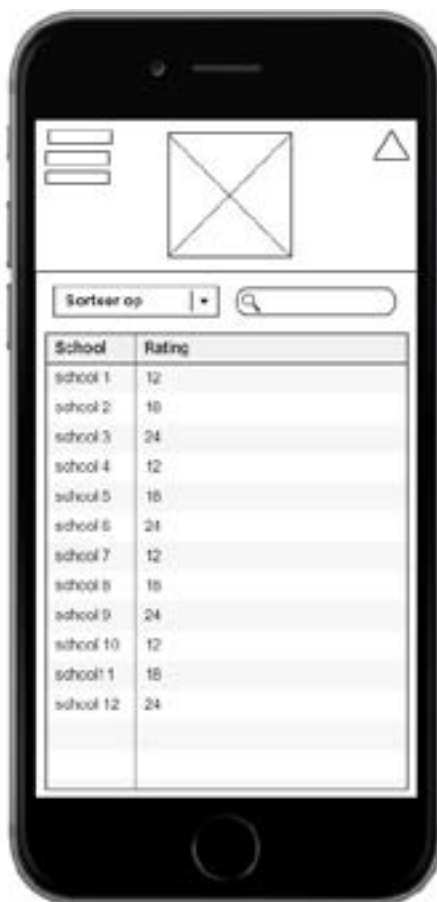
Sorteer op

| School | Rating |
|---|---|
| school 1 | 12 |
| school 2 | 18 |
| school 3 | 24 |
| school 4 | 12 |
| school 5 | 18 |
| school 6 | 24 |
| school 7 | 12 |
| school 8 | 18 |
| school 9 | 24 |
| school 10 | 12 |
| school 11 | 18 |
| school 12 | 24 |